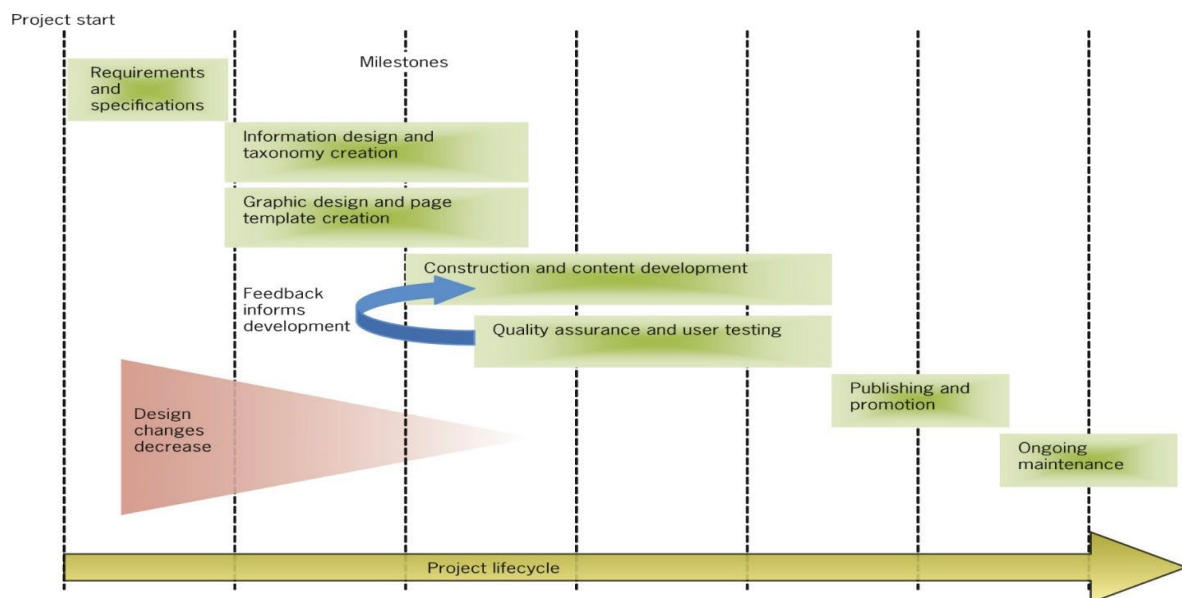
Project start

Milestones

Requirements and specifications

Information design and taxonomy creation

Graphic design and page template creation

Construction and content development

Feedback informs development

Quality assurance and user testing

Design changes decrease

Publishing and promotion

Ongoing maintenance

Project lifecycle